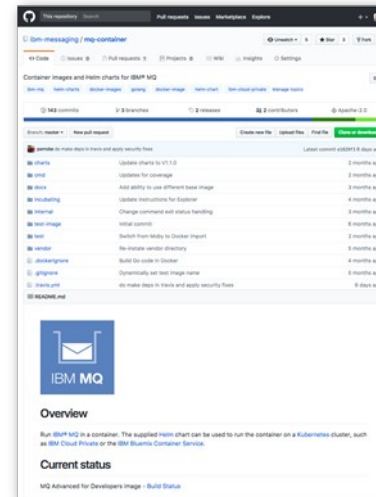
This repository Search Pull requests Issues Marketplace Explore

ibm-messaging / mq-container

Unwatch 6 Star 3 Fork

Code Issues 0 Pull requests 3 Projects 0 Wiki Insights Settings

Container images and Helm charts for IBM® MQ

ibm-mq helm-charts docker-images golang docker-image helm-chart ibm-cloud-private manage-topics

143 commits 3 branches 2 releases 2 contributors Apache-2.0

Branch: master New pull request

Create new file Upload files Find file Clone or download

parrobe do make deps in travis and apply security fixes Latest commit

| | | |
|---|---|---|
| charts | Update charts to V1.1.0 | 2 months a |
| cmd | Updates for coverage | 2 months a |
| docs | Add ability to use different base image | 3 months a |
| incubating | Update instructions for Explorer | 4 months a |
| internal | Change command exit status handling | 3 months a |
| test-image | Initial commit | 6 months a |
| test | Switch from fdsby to Docker import | 2 months a |
| vendor | Re-instate vendor directory | 3 months a |
| .dockerignore | Build Go code in Docker | 4 months a |
| .gitignore | Dynamically set test image name | 5 months a |
| .travis.yml | do make deps in travis and apply security fixes | 6 days a |

README.md

IBM MQ

Overview

Run IBM® MQ in a container. The supplied Helm chart can be used to run the container on a Kubernetes cluster, such as IBM Cloud Private or the IBM Bluemix Container Service.

Current status

MQ Advanced for Developers image - Build Status